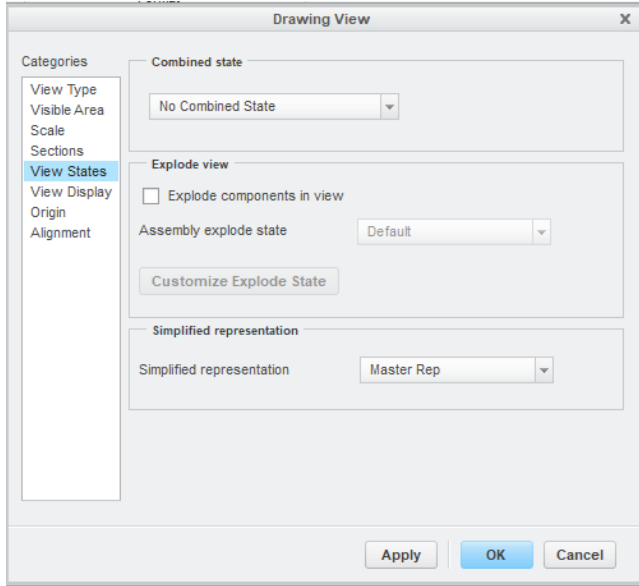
Drawing View

Categories

View Type
Visible Area
Scale
Sections
View States
View Display
Origin
Alignment

Combined state

No Combined State

Explode view

Explode components in view

Assembly explode state

Default

Customize Explode State

Simplified representation

Simplified representation

Master Rep

Apply

OK

Cancel